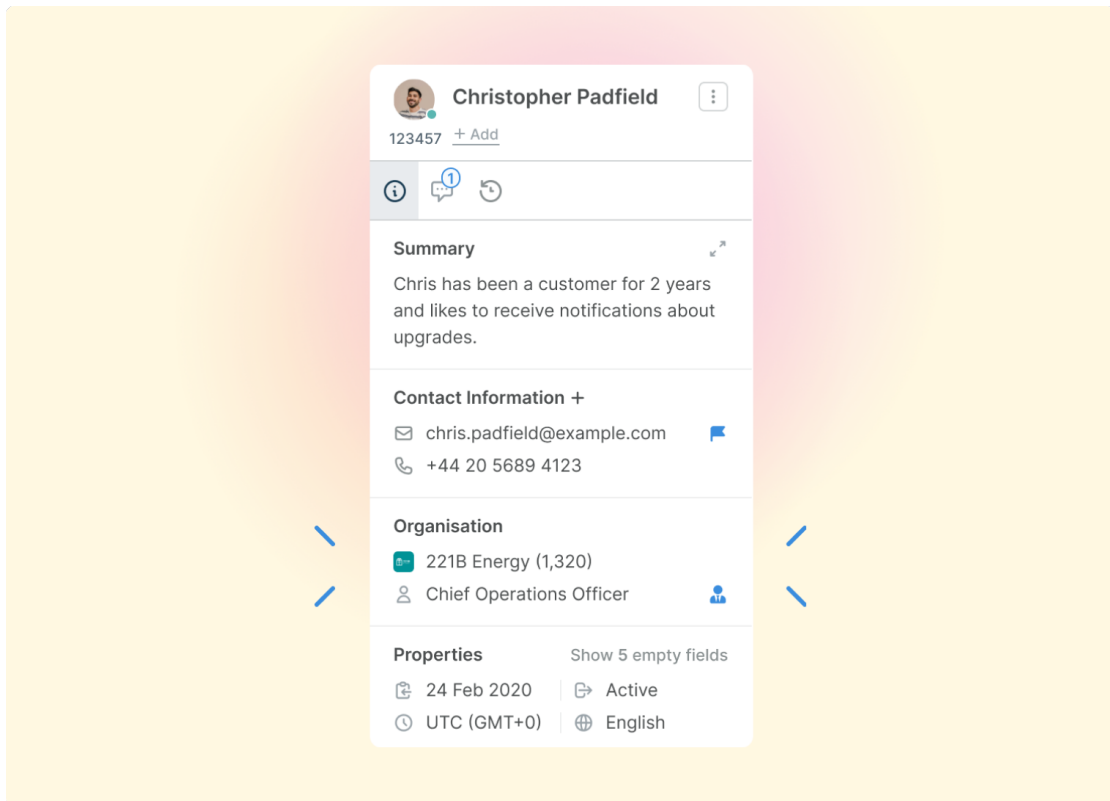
Christopher Padfield

123457 + Add

1

Summary

Chris has been a customer for 2 years and likes to receive notifications about upgrades.

Contact Information +

chris.padfield@example.com

+44 20 5689 4123

Organisation

221B Energy (1,320)

Chief Operations Officer

Properties

Show 5 empty fields

24 Feb 2020

Active

UTC (GMT+0)

English